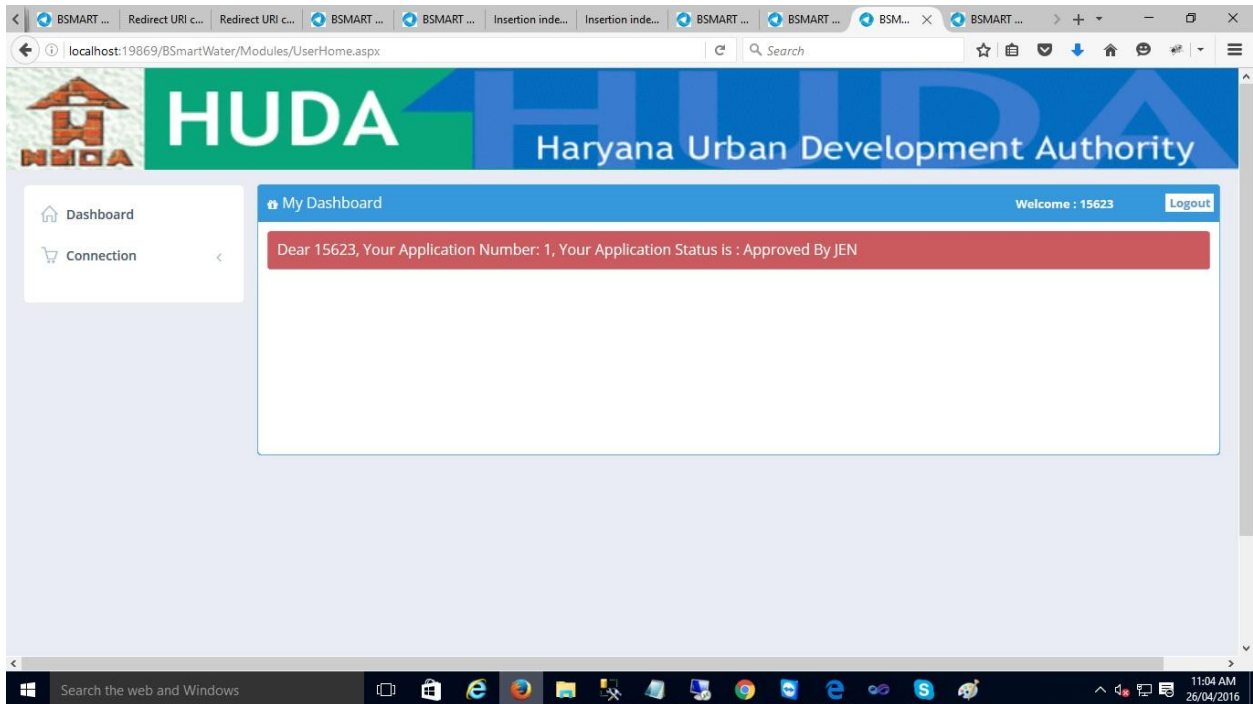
BSMART ... | Redirect URI c... | Redirect URI c... | BSMART ... | BSMART ... | Insertion inde... | Insertion inde... | BSMART ... | BSMART ... | BSM... | BSMART ...

localhost:19869/BSmartWater/Modules/UserHome.aspx

Search

HUDA

HUDA

Haryana Urban Development Authority

Dashboard

Connection

My Dashboard

Welcome : 15623

Logout

Dear 15623, Your Application Number: 1, Your Application Status is : Approved By JEN

Search the web and Windows

11:04 AM
26/04/2016